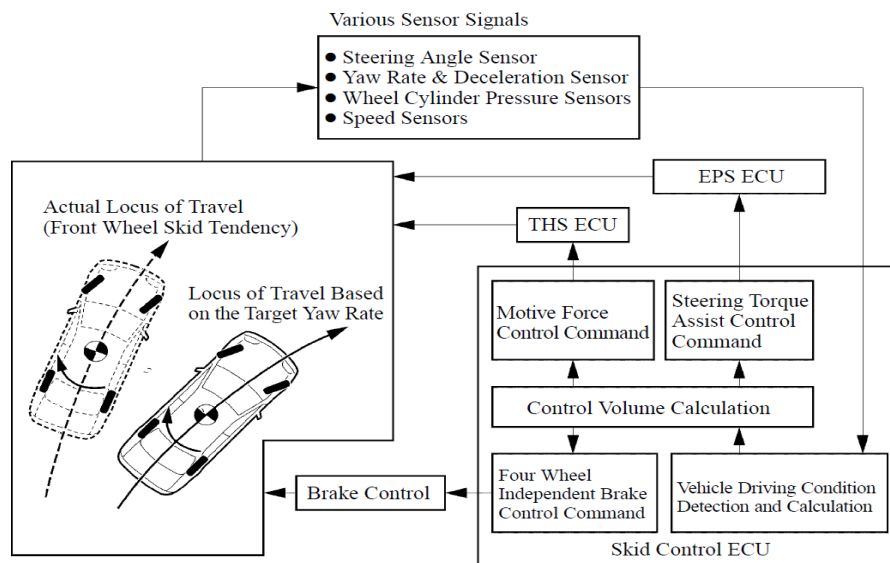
Various Sensor Signals

- Steering Angle Sensor
- Yaw Rate & Deceleration Sensor
- Wheel Cylinder Pressure Sensors
- Speed Sensors

EPS ECU

Actual Locus of Travel (Front Wheel Skid Tendency)

THS ECU

Locus of Travel Based on the Target Yaw Rate

Motive Force Control Command

Steering Torque Assist Control Command

Control Volume Calculation

Brake Control

Four Wheel Independent Brake Control Command

Vehicle Driving Condition Detection and Calculation

Skid Control ECU